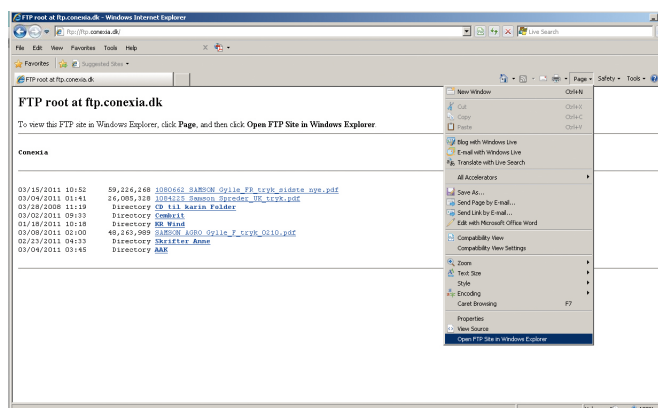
FTP root at ftp.conexia.dk - Windows Internet Explorer

ftp://ftp.conexia.dk/

Live Search

File Edit View Favorites Tools Help

Favorites Suggested Sites

FTP root at ftp.conexia.dk

Page Safety Tools

# FTP root at ftp.conexia.dk

To view this FTP site in Windows Explorer, click **Page**, and then click **Open FTP Site in Windows Explorer**.

Conexia

03/15/2011 10:52 59,226,268 1080662 SAMSON Gylle FR tryk sidste nye.pdf
03/04/2011 01:41 26,085,328 1084225 Samson Spreder UK tryk.pdf
03/28/2008 11:19 Directory CD til Karin Folder
03/02/2011 09:33 Directory Cembrit
01/18/2011 10:18 Directory KK Wind
03/08/2011 02:00 48,263,989 SAMSON AGRO Gylle F tryk 0210.pdf
02/23/2011 04:33 Directory Skrifter Anne
03/04/2011 03:45 Directory AAK

New Window Ctrl+N
Cut Ctrl+X
Copy Ctrl+C
Paste Ctrl+V
Blog with Windows Live
E-mail with Windows Live
Translate with Live Search
All Accelerators
Save As...
Send Page by E-mail...
Send Link by E-mail...
Edit with Microsoft Office Word
Compatibility View
Compatibility View Settings
Zoom
Text Size
Style
Encoding
Caret Browsing F7
Properties
View Source
Open FTP Site in Windows Explorer